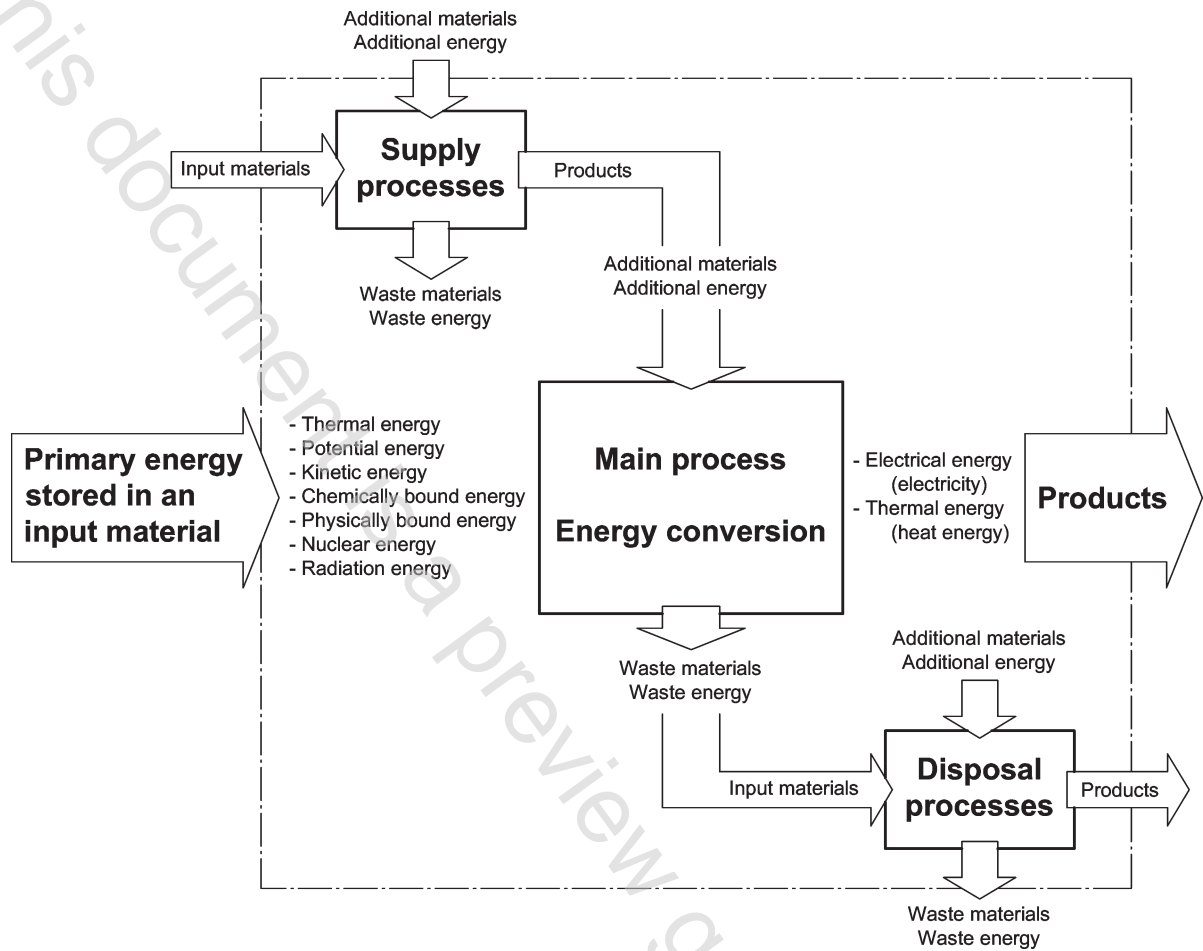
Additional materials
Additional energy

Input materials

Supply processes

Products

Waste materials
Waste energy

Additional materials
Additional energy

Primary energy stored in an input material

- Thermal energy
- Potential energy
- Kinetic energy
- Chemically bound energy
- Physically bound energy
- Nuclear energy
- Radiation energy

Main process

Energy conversion

- Electrical energy (electricity)
- Thermal energy (heat energy)

Products

Waste materials
Waste energy

Additional materials
Additional energy

Input materials

Disposal processes

Products

Waste materials
Waste energy

This document is a preview